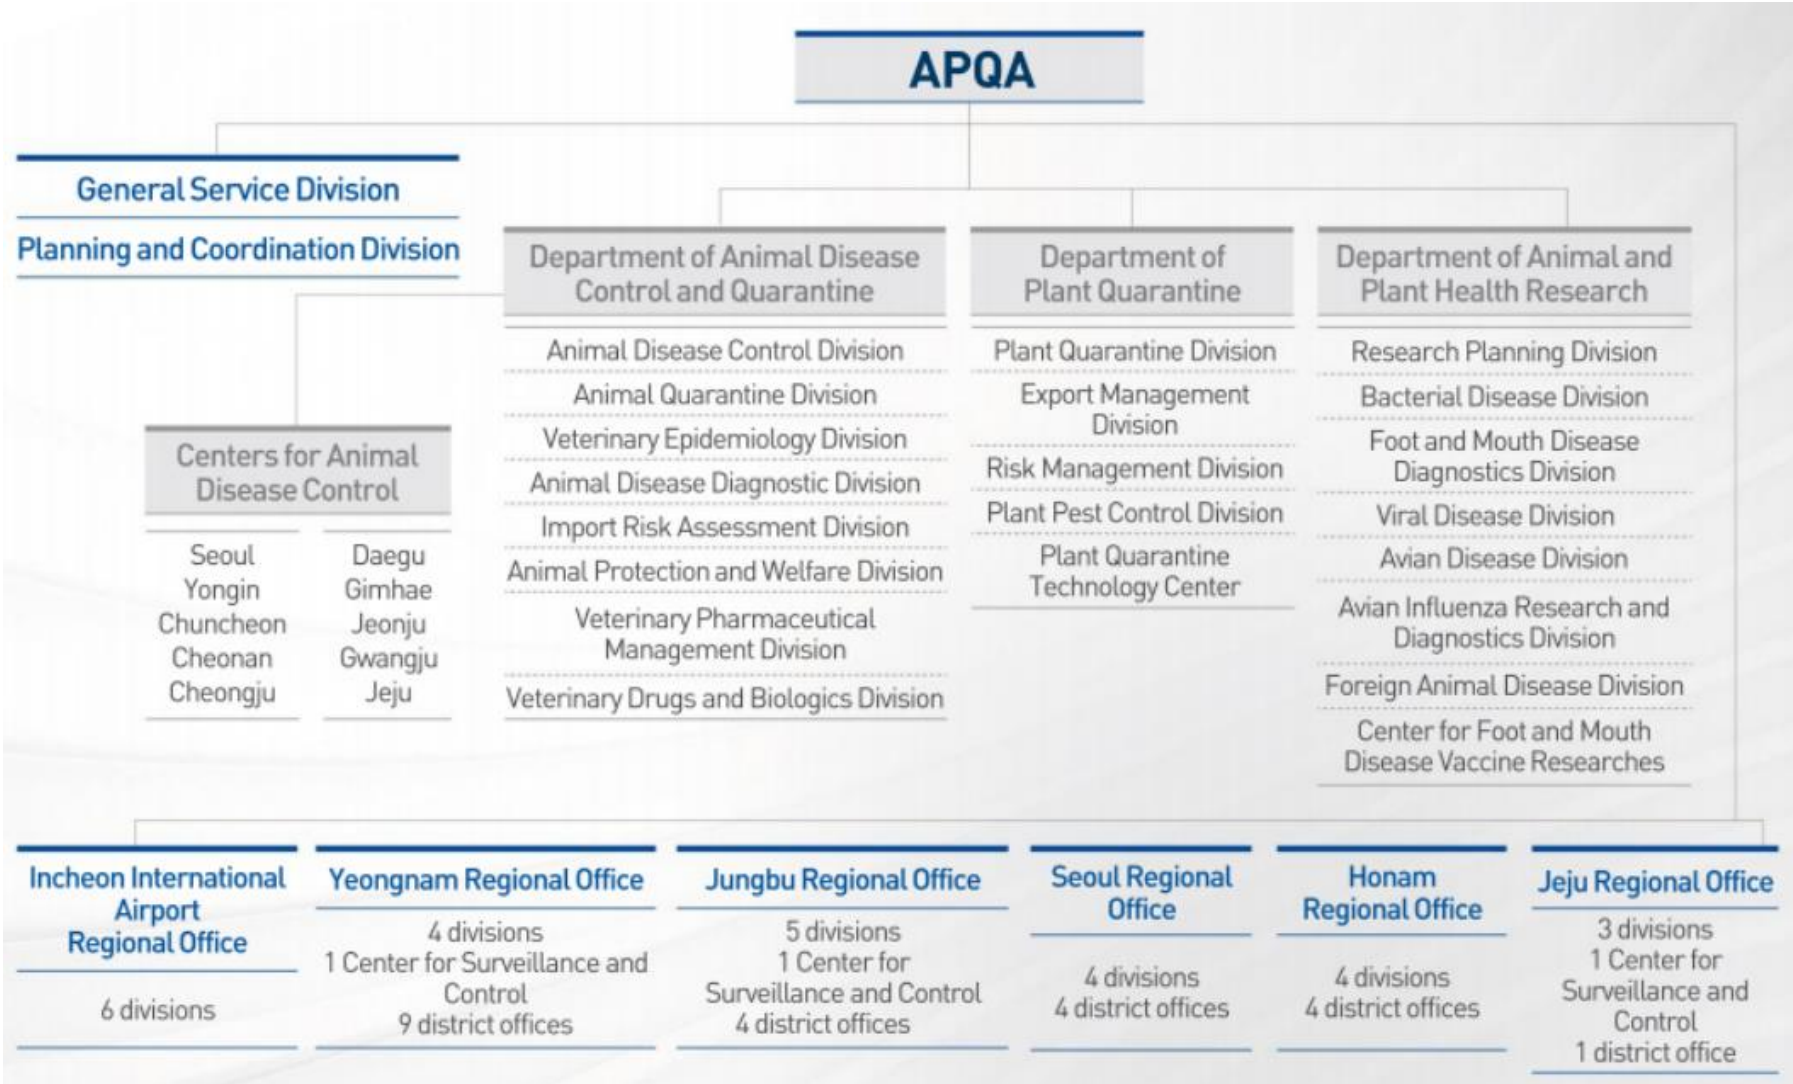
APQA

General Service Division

Planning and Coordination Division

Centers for Animal Disease Control

Seoul
Yongin
Chuncheon
Cheonan
Cheongju

Daegu
Gimhae
Jeonju
Gwangju
Jeju

Department of Animal Disease Control and Quarantine

Animal Disease Control Division
Animal Quarantine Division
Veterinary Epidemiology Division
Animal Disease Diagnostic Division
Import Risk Assessment Division
Animal Protection and Welfare Division
Veterinary Pharmaceutical Management Division
Veterinary Drugs and Biologics Division

Department of Plant Quarantine

Plant Quarantine Division
Export Management Division
Risk Management Division
Plant Pest Control Division
Plant Quarantine Technology Center

Department of Animal and Plant Health Research

Research Planning Division
Bacterial Disease Division
Foot and Mouth Disease Diagnostics Division
Viral Disease Division
Avian Disease Division
Avian Influenza Research and Diagnostics Division
Foreign Animal Disease Division
Center for Foot and Mouth Disease Vaccine Researches

Incheon International Airport Regional Office

6 divisions

Yeongnam Regional Office

4 divisions
1 Center for Surveillance and Control
9 district offices

Jungbu Regional Office

5 divisions
1 Center for Surveillance and Control
4 district offices

Seoul Regional Office

4 divisions
4 district offices

Honam Regional Office

4 divisions
4 district offices

Jeju Regional Office

3 divisions
1 Center for Surveillance and Control
1 district office